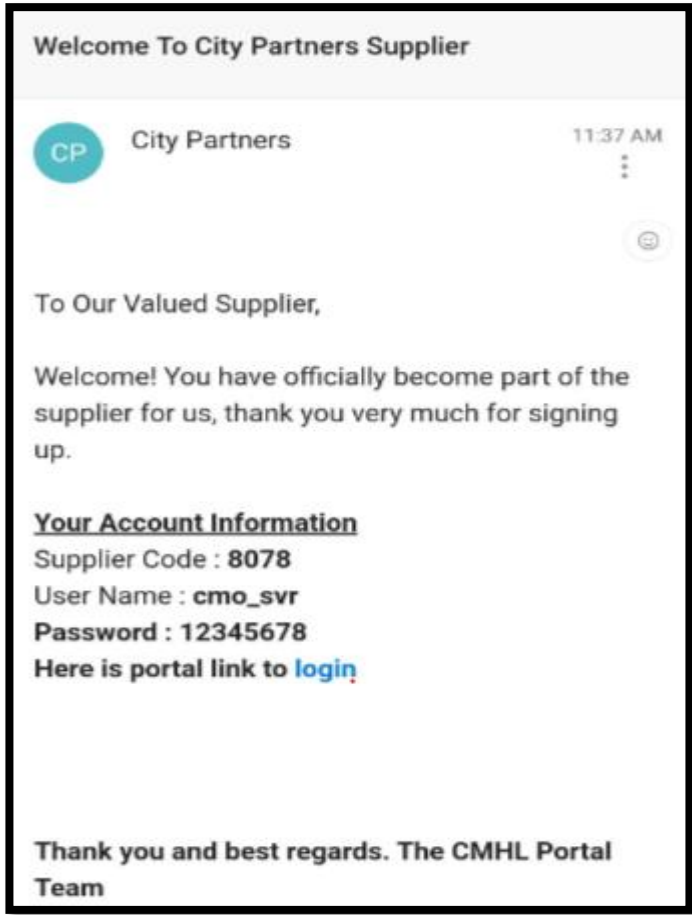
Welcome To City Partners Supplier

CP City Partners 11:37 AM

To Our Valued Supplier,

Welcome! You have officially become part of the supplier for us, thank you very much for signing up.

Your Account Information
Supplier Code : 8078
User Name : cmo_svr
Password : 12345678
Here is portal link to login

Thank you and best regards. The CMHL Portal Team